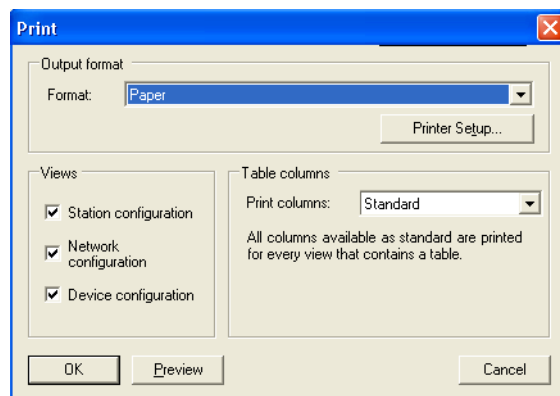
Print

Output format

Format: Paper

Printer Setup...

Views

Station configuration

Network configuration

Device configuration

Table columns

Print columns: Standard

All columns available as standard are printed for every view that contains a table.

OK

Preview

Cancel